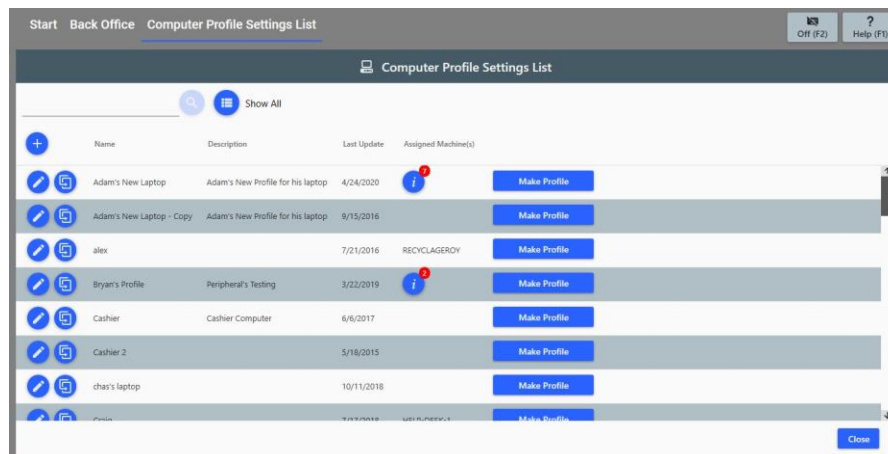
Start Back Office Computer Profile Settings List

Off (F2)

?
Help (F1)

Computer Profile Settings List

Show All

| Name | Description | Last Update | Assigned Machine(s) | |
|---|---|---|---|---|
| Adam's New Laptop | Adam's New Profile for his laptop | 4/24/2020 | i 7 | Make Profile |
| Adam's New Laptop - Copy | Adam's New Profile for his laptop | 9/15/2016 | | Make Profile |
| alex | | 7/21/2016 | RECYCLAGEROY | Make Profile |
| Bryan's Profile | Peripheral's Testing | 3/22/2019 | i 2 | Make Profile |
| Cashier | Cashier Computer | 6/6/2017 | | Make Profile |
| Cashier 2 | | 5/18/2015 | | Make Profile |
| chas's laptop | | 10/11/2018 | | Make Profile |
| Craig | | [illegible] | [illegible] | Make Profile |

Close